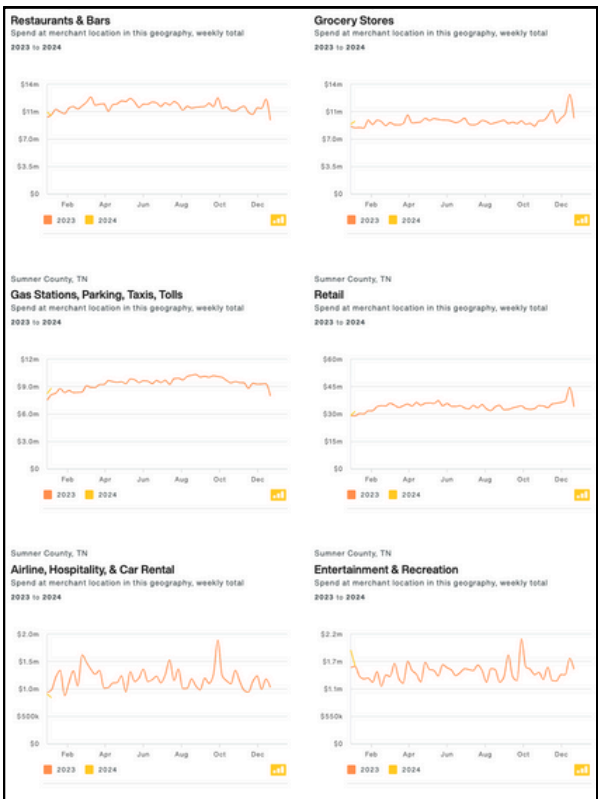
Restaurants & Bars
Spend at merchant location in this geography, weekly total
2023 to 2024

$14m
$11m
$7.0m
$3.5m
$0
Feb Apr Jun Aug Oct Dec
2023 2024

Grocery Stores
Spend at merchant location in this geography, weekly total
2023 to 2024

$14m
$11m
$7.0m
$3.5m
$0
Feb Apr Jun Aug Oct Dec
2023 2024

Sumner County, TN
Gas Stations, Parking, Taxis, Tolls
Spend at merchant location in this geography, weekly total
2023 to 2024

$12m
$9.0m
$6.0m
$3.0m
$0
Feb Apr Jun Aug Oct Dec
2023 2024

Sumner County, TN
Retail
Spend at merchant location in this geography, weekly total
2023 to 2024

$60m
$45m
$30m
$15m
$0
Feb Apr Jun Aug Oct Dec
2023 2024

Sumner County, TN
Airline, Hospitality, & Car Rental
Spend at merchant location in this geography, weekly total
2023 to 2024

$2.0m
$1.5m
$1.0m
$500k
$0
Feb Apr Jun Aug Oct Dec
2023 2024

Sumner County, TN
Entertainment & Recreation
Spend at merchant location in this geography, weekly total
2023 to 2024

$2.2m
$1.7m
$1.1m
$550k
$0
Feb Apr Jun Aug Oct Dec
2023 2024